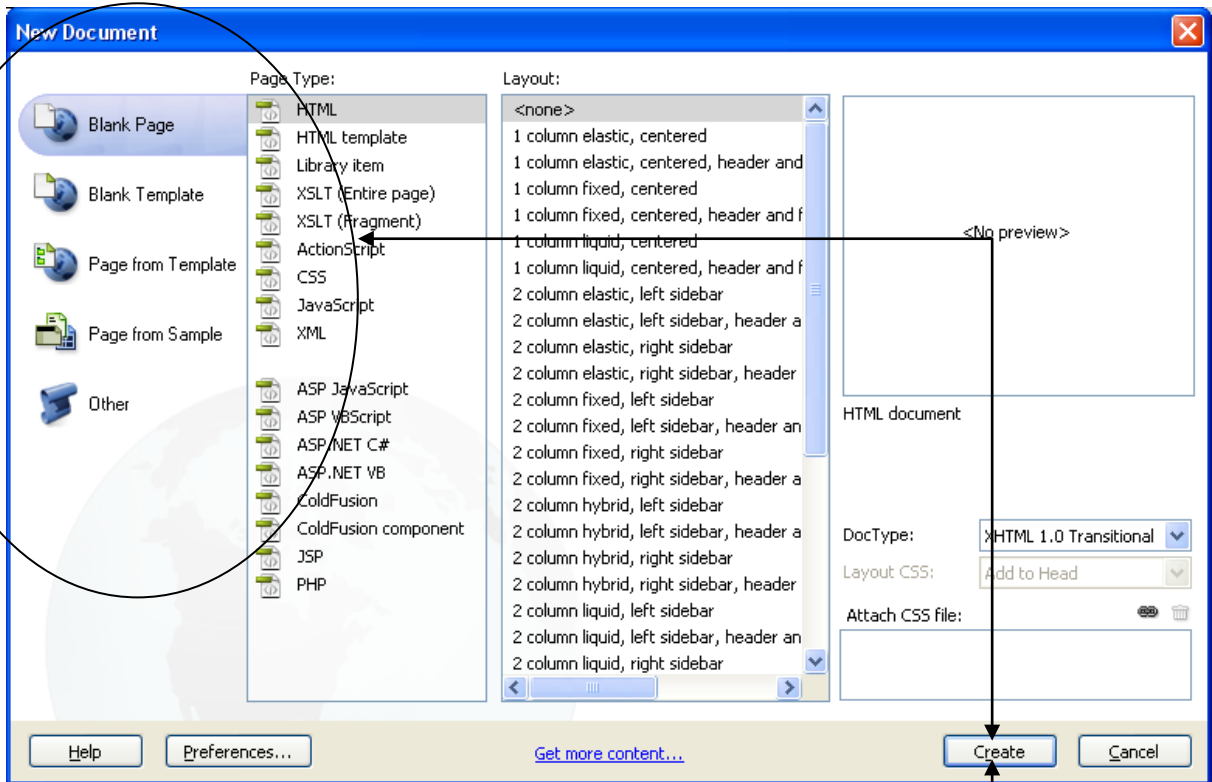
New Document

Blank Page
Blank Template
Page from Template
Page from Sample
Other

Page Type:
HTML
HTML template
Library item
XSLT (Entire page)
XSLT (Fragment)
ActionScript
CSS
JavaScript
XML
ASP JavaScript
ASP VBScript
ASP.NET C#
ASP.NET VB
ColdFusion
ColdFusion component
JSP
PHP

Layout:
<none>
1 column elastic, centered
1 column elastic, centered, header and
1 column fixed, centered
1 column fixed, centered, header and f
1 column liquid, centered
1 column liquid, centered, header and f
2 column elastic, left sidebar
2 column elastic, left sidebar, header a
2 column elastic, right sidebar
2 column elastic, right sidebar, header
2 column fixed, left sidebar
2 column fixed, left sidebar, header an
2 column fixed, right sidebar
2 column fixed, right sidebar, header a
2 column hybrid, left sidebar
2 column hybrid, left sidebar, header a
2 column hybrid, right sidebar
2 column hybrid, right sidebar, header
2 column liquid, left sidebar
2 column liquid, left sidebar, header an
2 column liquid, right sidebar

<No preview>

HTML document

DocType: XHTML 1.0 Transitional
Layout CSS: Add to Head
Attach CSS file:

Help
Preferences...
Get more content...
Create
Cancel